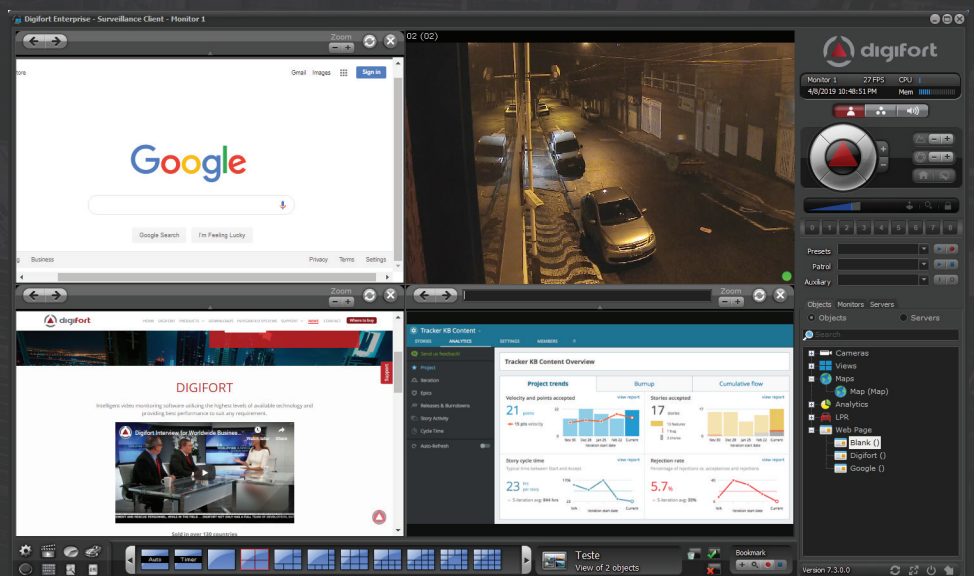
Digifort Enterprise - Surveillance Client - Monitor 1

Zoom

tore

Gmail Images Sign in

Google

Google Search I'm Feeling Lucky

g Business Privacy Terms Settings

02 (02)

digifort

Monitor 1 27 FPS CPU
4/8/2019 10:48:51 PM Mem

Presets
Patrol
Auxiliary

Objects Monitors Servers

Objects Servers

Search

Cameras
Views
Maps
Map (Map)
Analytics
LPR
Web Page
Blank ()
Digifort ()
Google ()

Zoom

digifort

Where to buy

DIGIFORT

Intelligent video monitoring software utilizing the highest levels of available technology and providing best performance to suit any requirement.

Digifort Interview for Worldwide Business...

Sold in over 130 countries

Zoom

Tracker KB Content

STORIES ANALYTICS SETTINGS MEMBERS

Send us feedback
Project
Iteration
Epics
Releases & Burndowns
Story Activity
Cycle Time
Auto-Refresh

Tracker KB Content Overview

Project trends Burnup Cumulative flow

Velocity and points accepted View report
21 points
Stories accepted View report
17 stories

Story cycle time View report
23 hrs per story
Rejection rate View report
5.7%

Auto Timer

Teste
View of 2 objects

Bookmark

Version 7.3.0.0